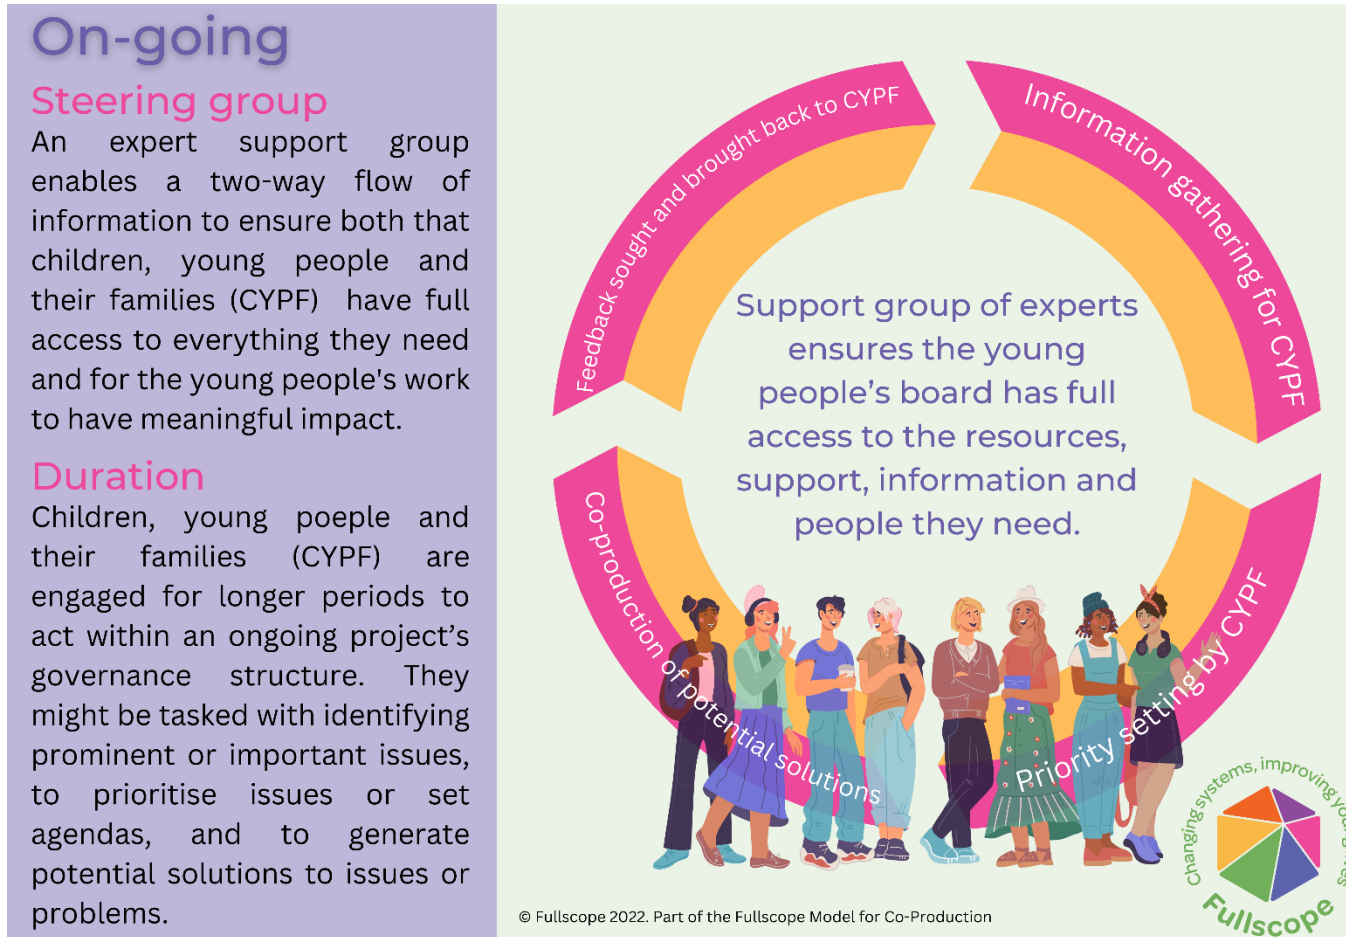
On-going

Steering group

An expert support group enables a two-way flow of information to ensure both that children, young people and their families (CYPF) have full access to everything they need and for the young people's work to have meaningful impact.

Duration

Children, young poeple and their families (CYPF) are engaged for longer periods to act within an ongoing project's governance structure. They might be tasked with identifying prominent or important issues, to prioritise issues or set agendas, and to generate potential solutions to issues or problems.

Feedback sought and brought back to CYPF

Information gathering for CYPF

Support group of experts ensures the young people's board has full access to the resources, support, information and people they need.

Co-production of potential solutions

Priority setting by CYPF

Changing systems, improving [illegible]

Fullscope

© Fullscope 2022. Part of the Fullscope Model for Co-Production